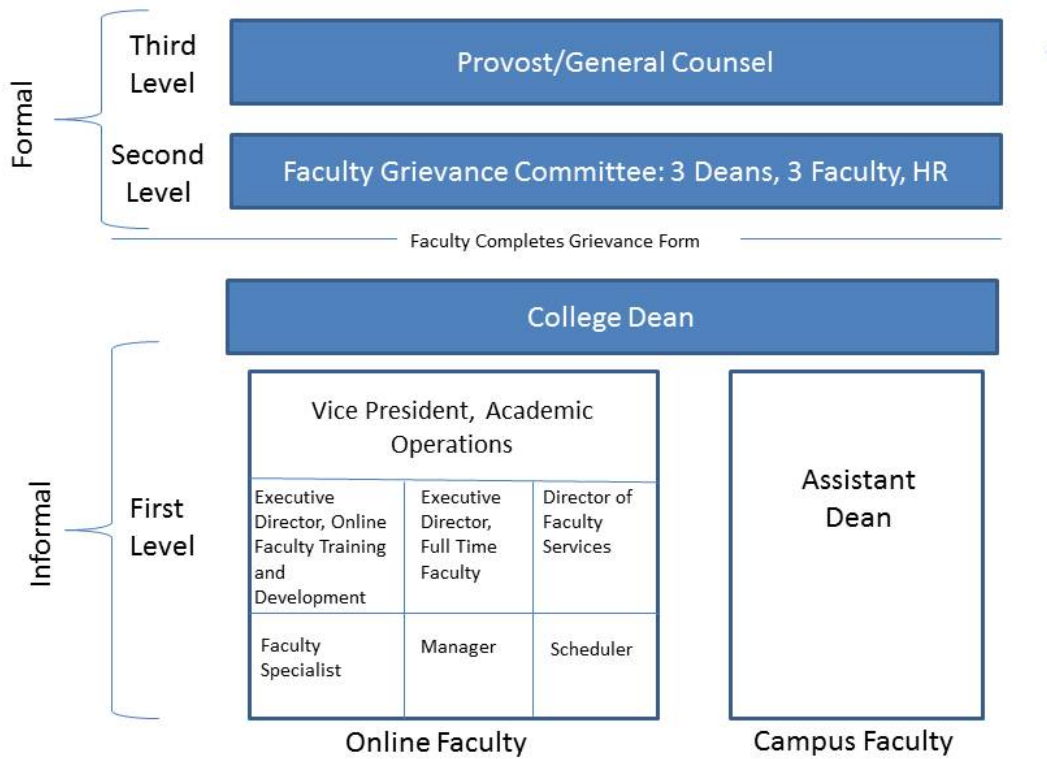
Formal

Third Level

Provost/General Counsel

Second Level

Faculty Grievance Committee: 3 Deans, 3 Faculty, HR

Faculty Completes Grievance Form

College Dean

Informal

First Level

Vice President, Academic Operations

| Executive Director, Online Faculty Training and Development | Executive Director, Full Time Faculty | Director of Faculty Services |
|---|---|---|
| Faculty Specialist | Manager | Scheduler |

Online Faculty

Assistant Dean

Campus Faculty